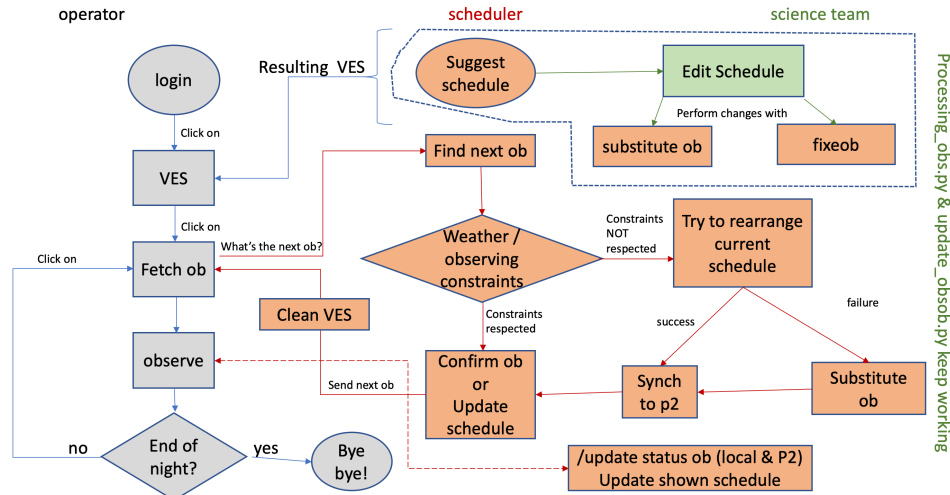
operator

scheduler

science team

login

Click on

VES

Click on

Fetch ob

Click on

observe

End of night?

no

yes

Bye bye!

Resulting VES

Suggest schedule

Edit Schedule

Perform changes with

substitute ob

fixeob

Find next ob

What's the next ob?

Weather / observing constraints

Constraints NOT respected

Try to rearrange current schedule

failure

success

Constraints respected

Clean VES

Send next ob

Confirm ob or Update schedule

Synch to p2

Substitute ob

/update status ob (local & P2) Update shown schedule

Processing_obs.py & update_obsob.py keep working